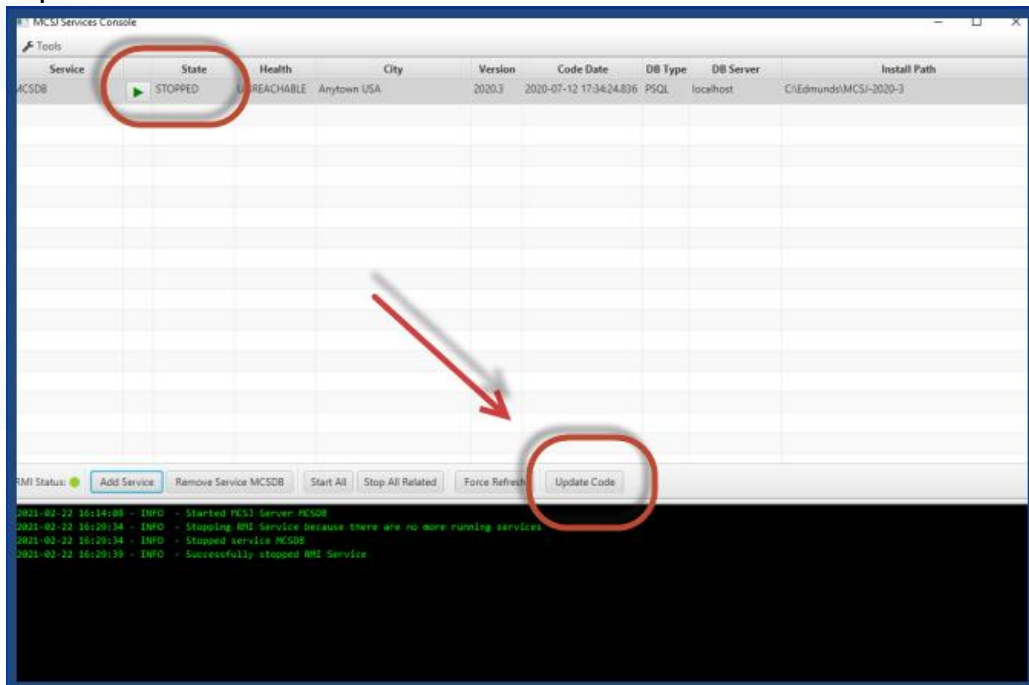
MCSJ Services Console

Tools

| Service | | State | Health | City | Version | Code Date | DB Type | DB Server | Install Path |
|---|---|---|---|---|---|---|---|---|---|
| MCSDB | ▶ | STOPPED | UNREACHABLE | Anytown USA | 2020.3 | 2020-07-12 17:34:24.836 | PSQL | localhost | C:\Edmunds\MCSJ-2020-3 |

RMI Status: Add Service Remove Service MCSDB Start All Stop All Related Force Refresh Update Code

2021-02-22 16:14:08 - INFO - Started MCSJ Server MCSDB
2021-02-22 16:29:34 - INFO - Stopping RMI Service because there are no more running services
2021-02-22 16:29:34 - INFO - Stopped service MCSDB
2021-02-22 16:29:39 - INFO - Successfully stopped RMI Service